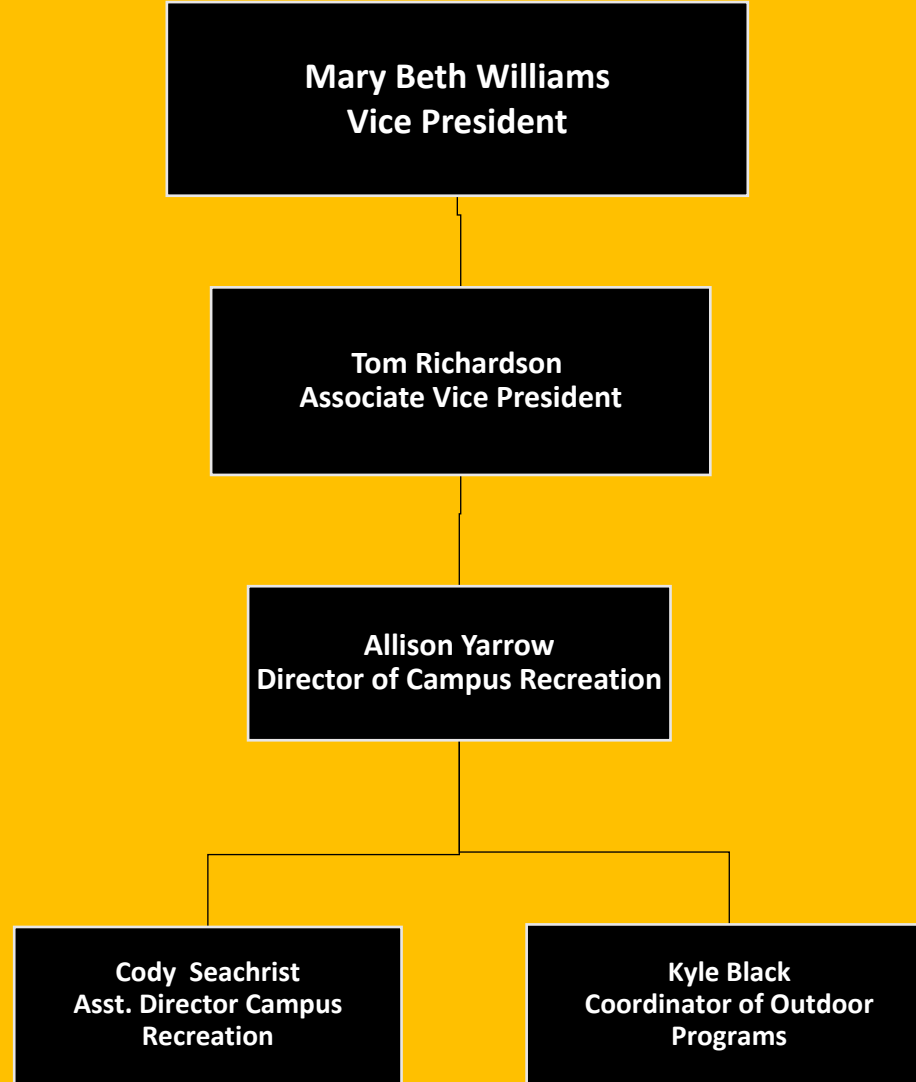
Mary Beth Williams
Vice President

Tom Richardson
Associate Vice President

Allison Yarrow
Director of Campus Recreation

Cody Seachrist
Asst. Director Campus Recreation

Kyle Black
Coordinator of Outdoor Programs